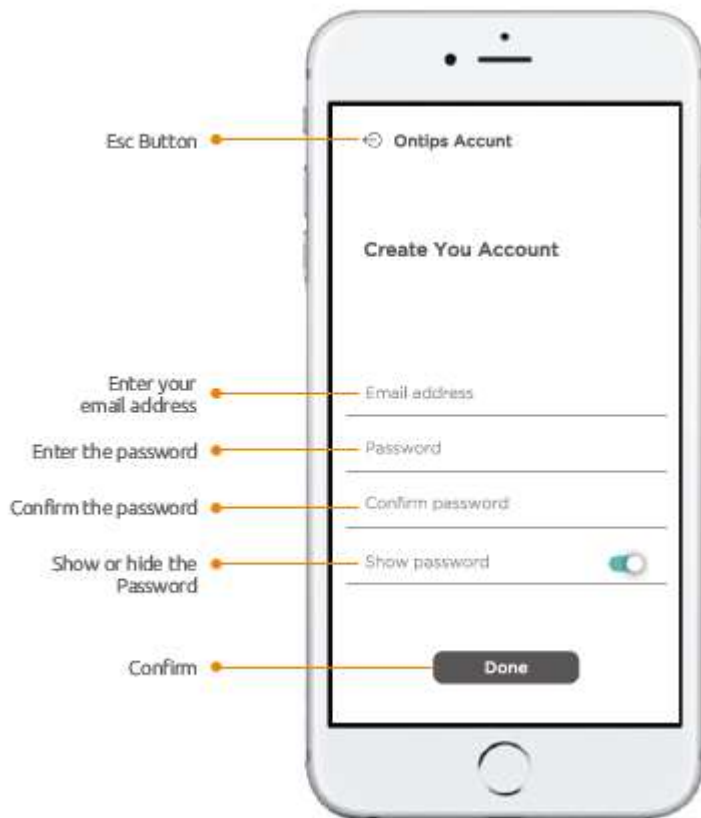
Esc Button

Ontips Accunt

Create You Account

Enter your email address

Email address

Enter the password

Password

Confirm the password

Confirm password

Show or hide the Password

Show password

Confirm

Done